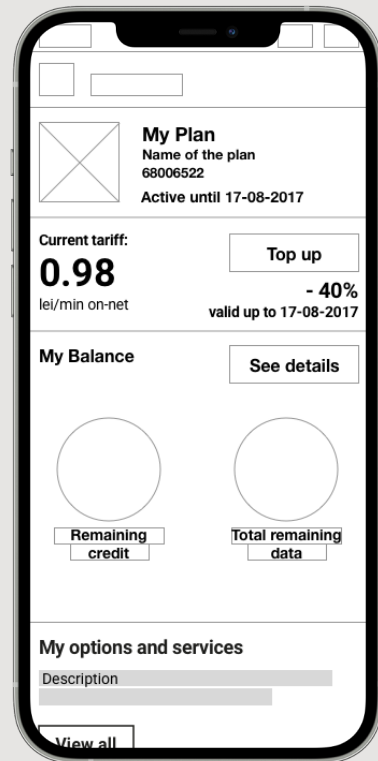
My Plan
Name of the plan
68006522
Active until 17-08-2017

Current tariff:
0.98
lei/min on-net

Top up

- 40%
valid up to 17-08-2017

My Balance

See details

Remaining credit

Total remaining data

My options and services

Description

View all